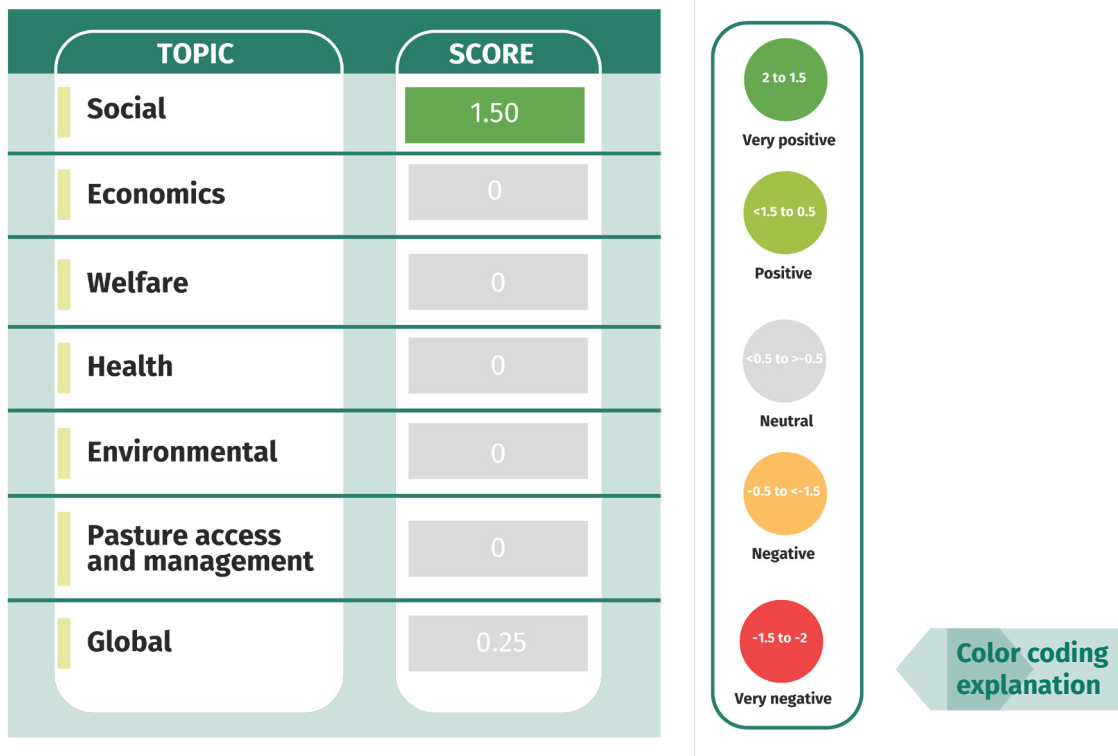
| TOPIC | SCORE |
|---|---|
| Social | 1.50 |
| Economics | 0 |
| Welfare | 0 |
| Health | 0 |
| Environmental | 0 |
| Pasture access and management | 0 |
| Global | 0.25 |

2 to 1.5
Very positive

<1.5 to 0.5
Positive

<0.5 to >-0.5
Neutral

-0.5 to <-1.5
Negative

-1.5 to -2
Very negative

Color coding explanation